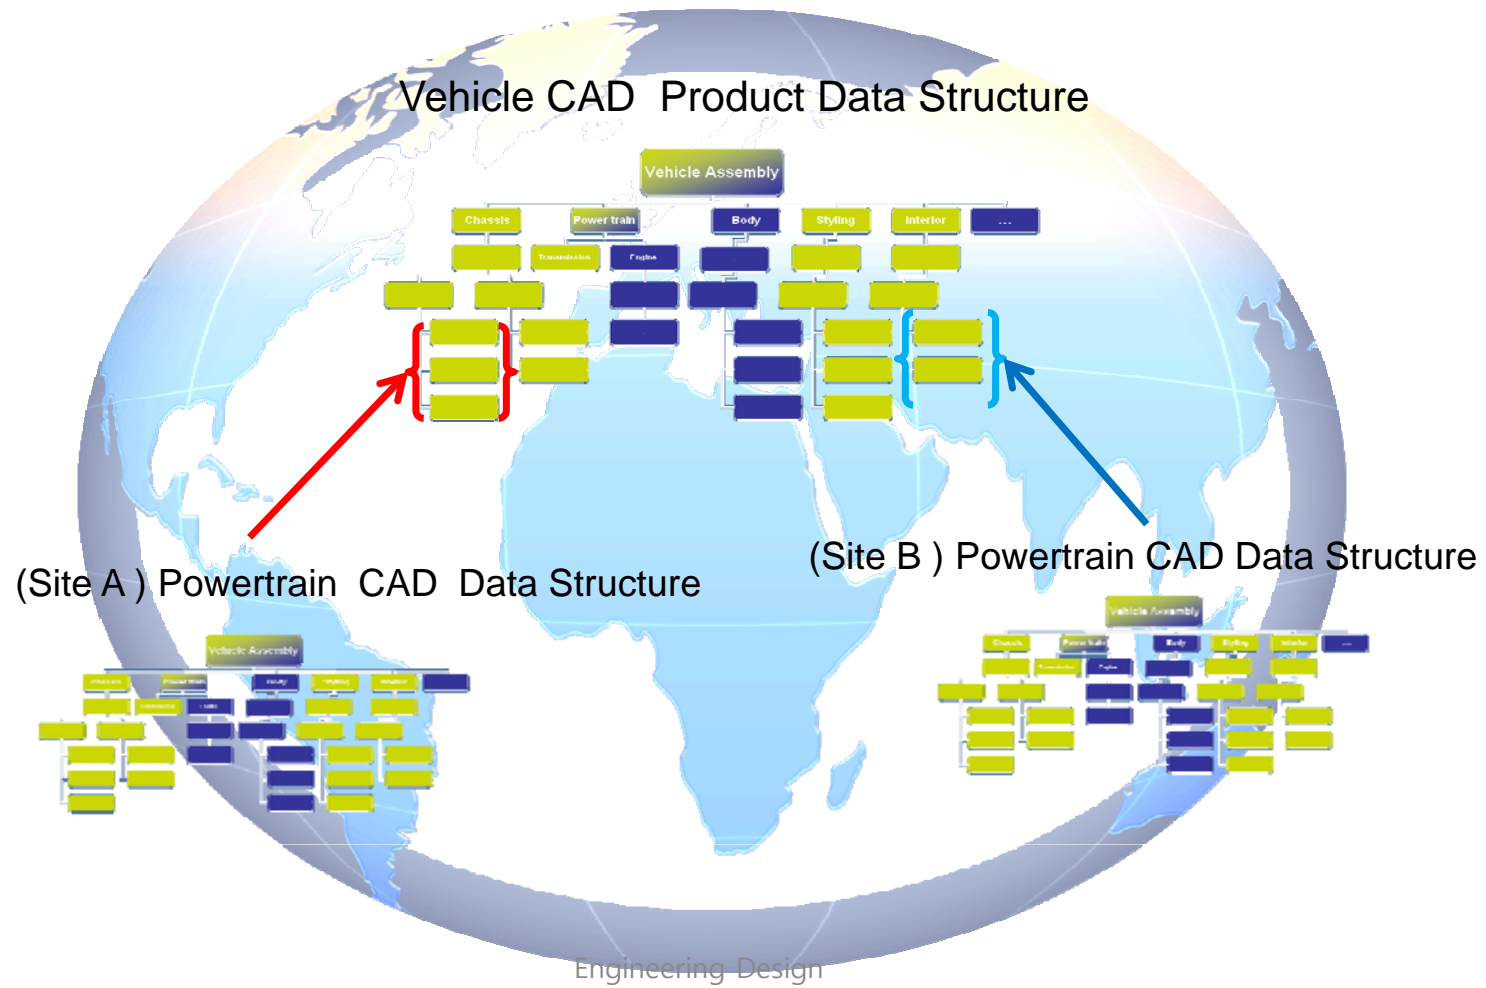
Vehicle CAD Product Data Structure

Vehicle Assembly

Chassis

Power train

Body

Styling

Interior

...

Transmission

Engine

(Site A ) Powertrain CAD Data Structure

(Site B ) Powertrain CAD Data Structure

Vehicle Assembly

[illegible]

Vehicle Assembly

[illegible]

Engineering Design